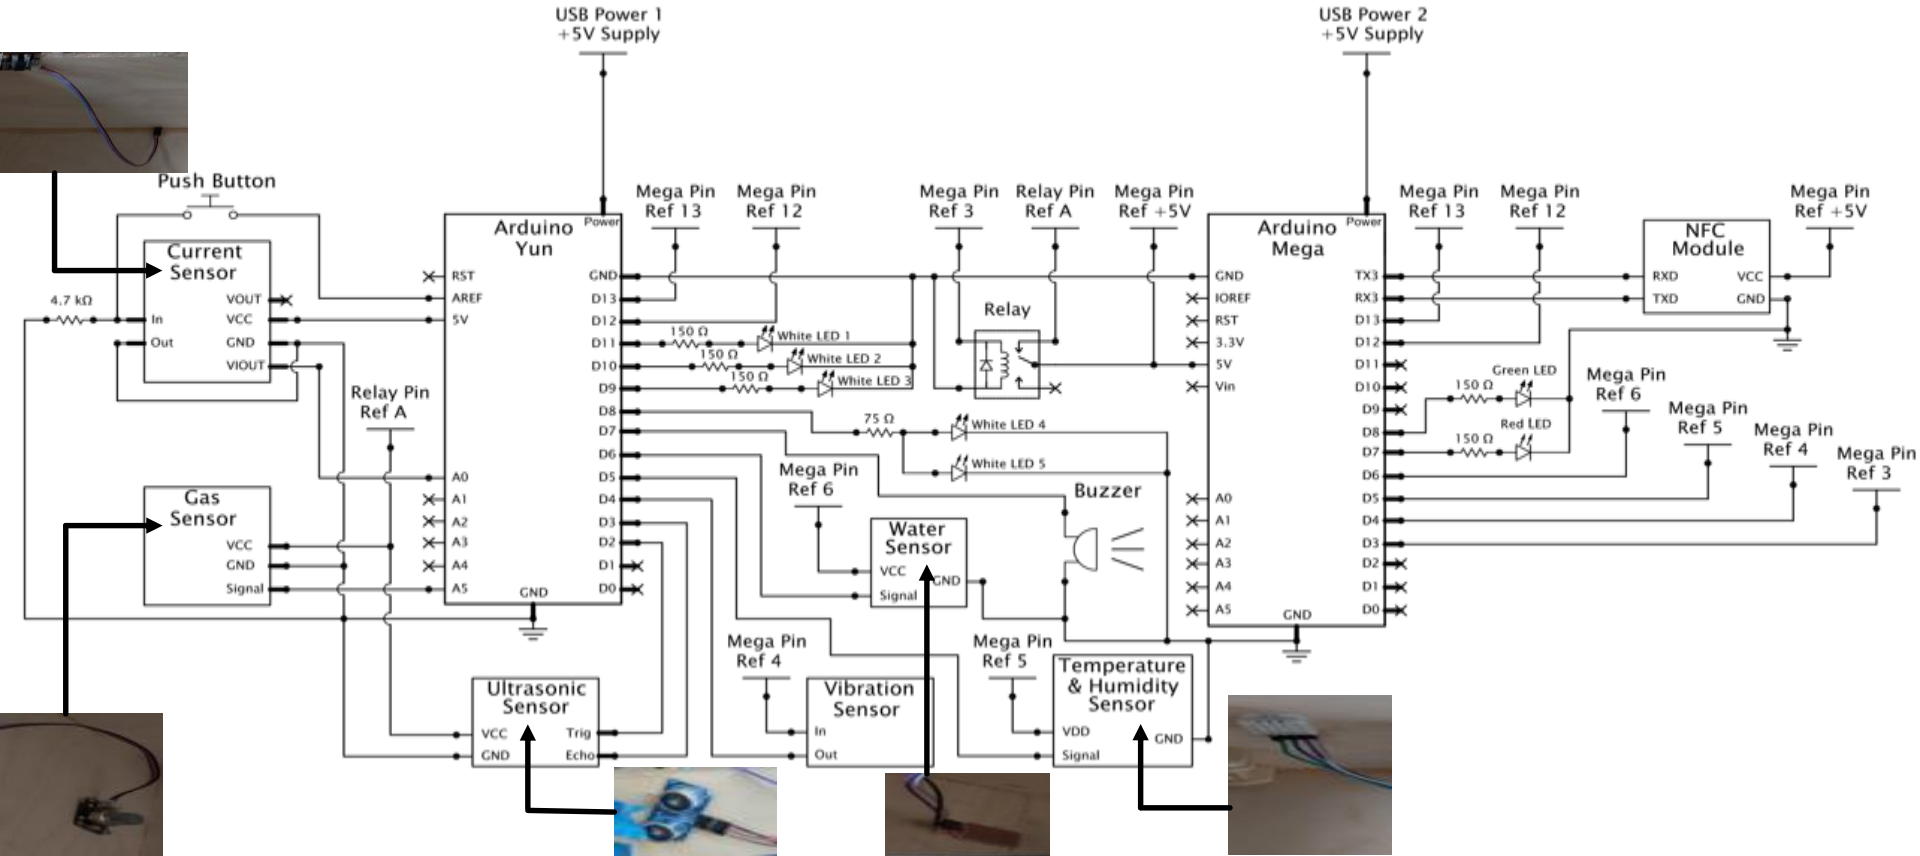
USB Power 1
+5V Supply

USB Power 2
+5V Supply

Push Button

Current Sensor
VOUT
In
VCC
Out
GND
VIOUT

4.7 kΩ

Arduino Yun
Power
RST
AREF
5V
GND
D13
D12
D11
D10
D9
D8
D7
D6
D5
D4
D3
D2
D1
D0
A0
A1
A2
A3
A4
A5
GND

Mega Pin Ref 13
Mega Pin Ref 12
Mega Pin Ref 3
Relay Pin Ref A
Mega Pin Ref +5V

150 Ω
White LED 1
150 Ω
White LED 2
150 Ω
White LED 3
75 Ω
White LED 4
White LED 5

Relay

Relay Pin Ref A

Gas Sensor
VCC
GND
Signal

Mega Pin Ref 6
Water Sensor
VCC
GND
Signal

Buzzer

Ultrasonic Sensor
VCC
Trig
GND
Echo

Mega Pin Ref 4
Vibration Sensor
In
Out

Mega Pin Ref 5
Temperature & Humidity Sensor
VDD
GND
Signal

Arduino Mega
Power
GND
IOREF
RST
3.3V
5V
Vin
A0
A1
A2
A3
A4
A5
GND
TX3
RX3
D13
D12
D11
D10
D9
D8
D7
D6
D5
D4
D3
D2
D1
D0

Mega Pin Ref 13
Mega Pin Ref 12

NFC Module
RXD
VCC
TXD
GND

Mega Pin Ref +5V

Green LED
150 Ω
Red LED
150 Ω

Mega Pin Ref 6
Mega Pin Ref 5
Mega Pin Ref 4
Mega Pin Ref 3